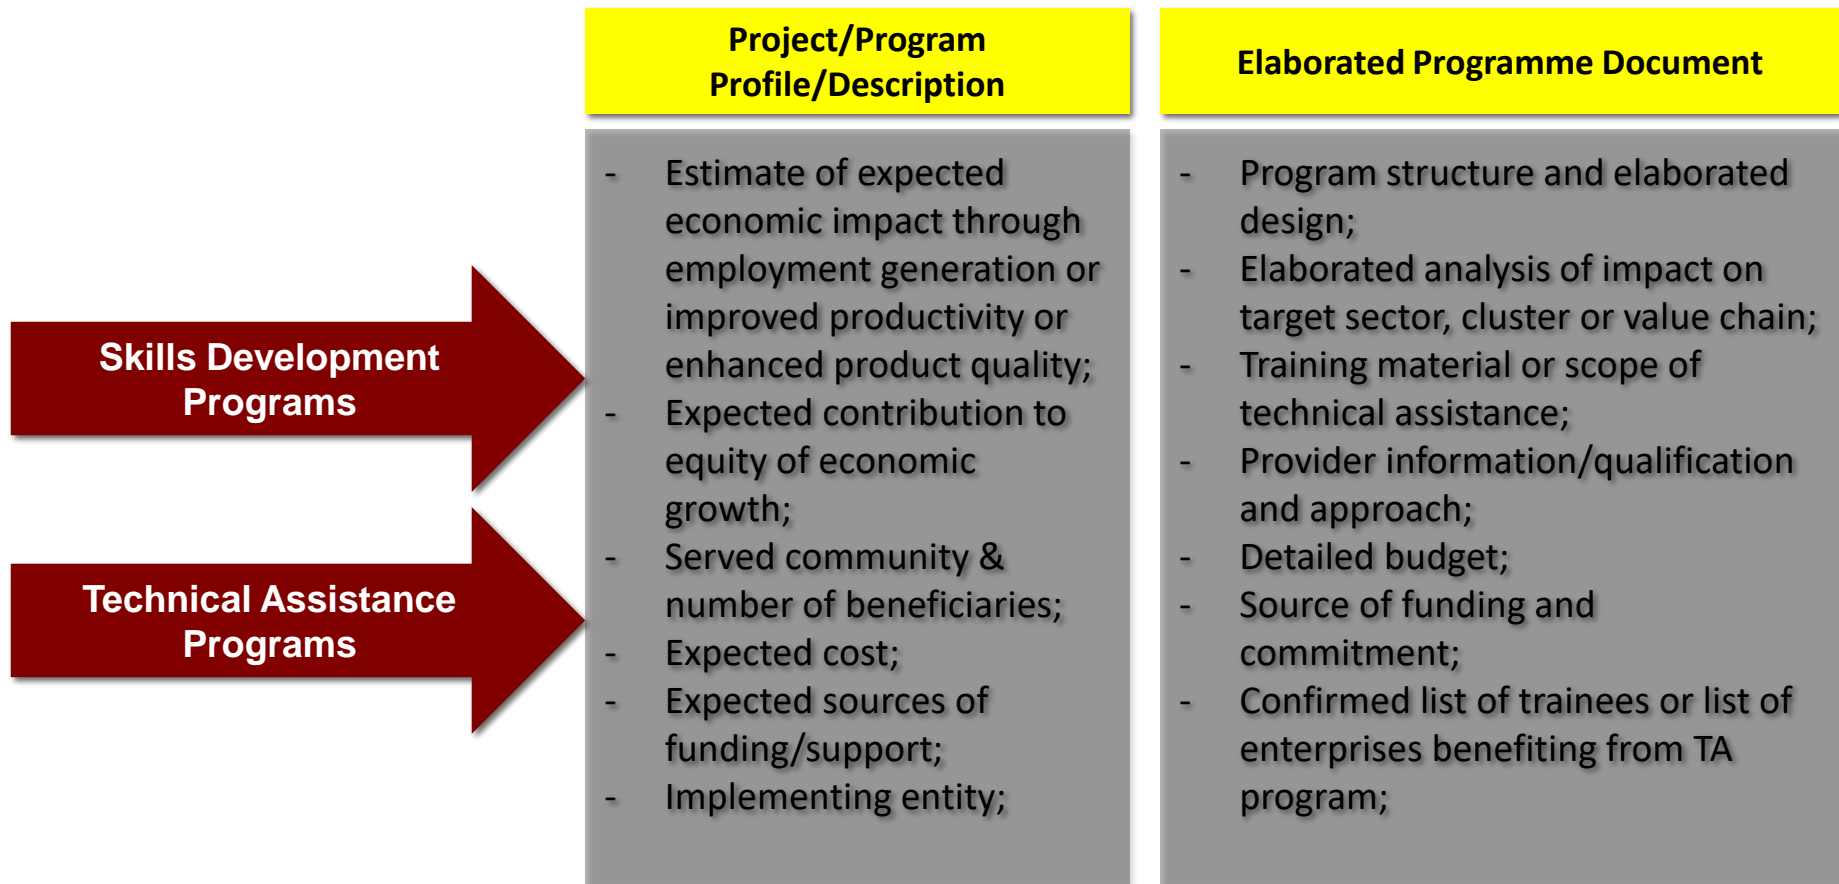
Skills Development Programs

Technical Assistance Programs

Project/Program Profile/Description

- Estimate of expected economic impact through employment generation or improved productivity or enhanced product quality;
- Expected contribution to equity of economic growth;
- Served community & number of beneficiaries;
- Expected cost;
- Expected sources of funding/support;
- Implementing entity;

Elaborated Programme Document

- Program structure and elaborated design;
- Elaborated analysis of impact on target sector, cluster or value chain;
- Training material or scope of technical assistance;
- Provider information/qualification and approach;
- Detailed budget;
- Source of funding and commitment;
- Confirmed list of trainees or list of enterprises benefiting from TA program;